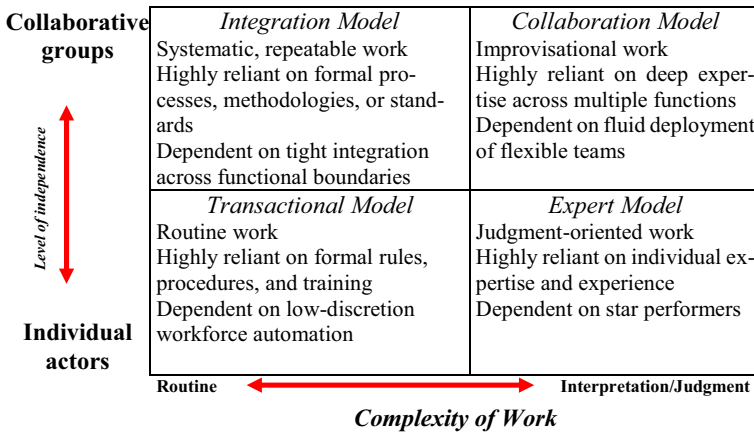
Collaborative groups

Level of independence

Individual actors

| Integration Model<br>Systematic, repeatable work<br>Highly reliant on formal processes, methodologies, or standards<br>Dependent on tight integration across functional boundaries | Collaboration Model<br>Improvisational work<br>Highly reliant on deep expertise across multiple functions<br>Dependent on fluid deployment of flexible teams |
|---|---|
| Transactional Model<br>Routine work<br>Highly reliant on formal rules, procedures, and training<br>Dependent on low-discretion workforce automation | Expert Model<br>Judgment-oriented work<br>Highly reliant on individual expertise and experience<br>Dependent on star performers |

Routine

Interpretation/Judgment

Complexity of Work